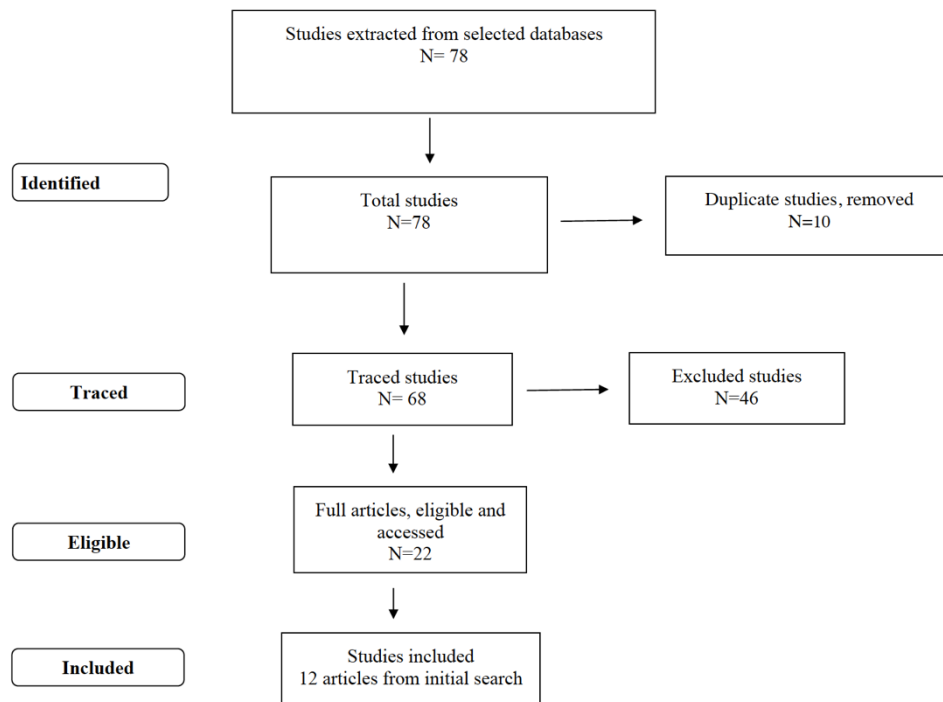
Studies extracted from selected databases
N= 78

Identified

Total studies
N=78

Duplicate studies, removed
N=10

Traced

Traced studies
N= 68

Excluded studies
N=46

Eligible

Full articles, eligible and accessed
N=22

Included

Studies included
12 articles from initial search